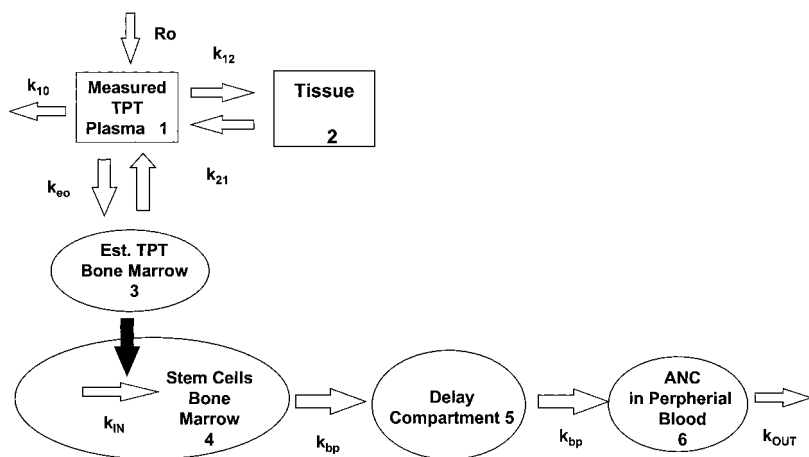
Ro

$k_{12}$

$k_{10}$

Measured TPT Plasma 1

Tissue 2

$k_{eo}$

$k_{21}$

Est. TPT Bone Marrow 3

$k_{IN}$

Stem Cells Bone Marrow 4

$k_{bp}$

Delay Compartment 5

$k_{bp}$

ANC in Perpherial Blood 6

$k_{OUT}$